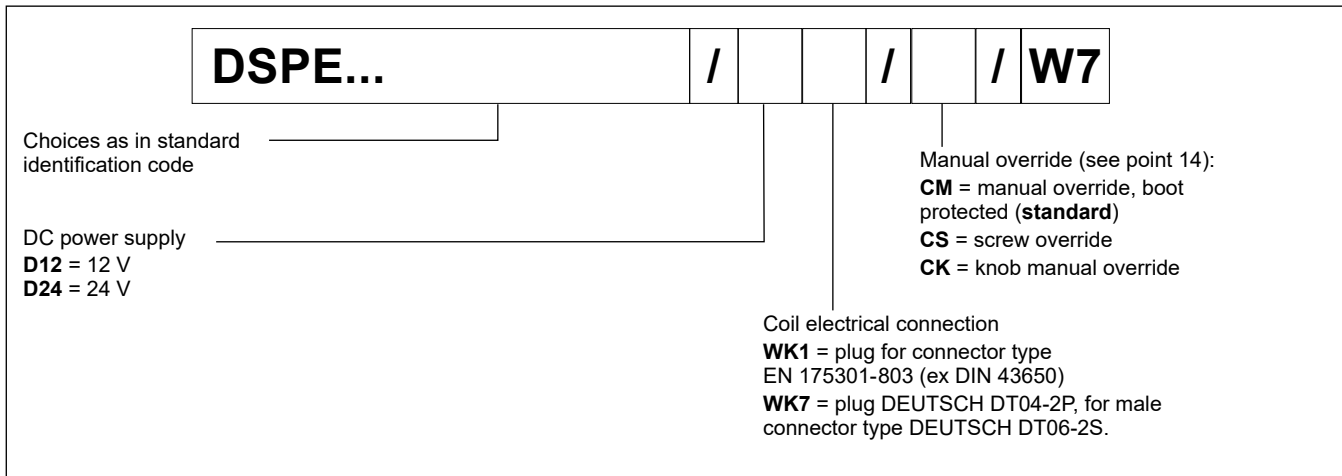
| DSPE... | / | | | / | | / | W7 |
|---|---|---|---|---|---|---|---|

Choices as in standard identification code

DC power supply
**D12** = 12 V
**D24** = 24 V

Manual override (see point 14):
**CM** = manual override, boot protected (**standard**)
**CS** = screw override
**CK** = knob manual override

Coil electrical connection
**WK1** = plug for connector type EN 175301-803 (ex DIN 43650)
**WK7** = plug DEUTSCH DT04-2P, for male connector type DEUTSCH DT06-2S.